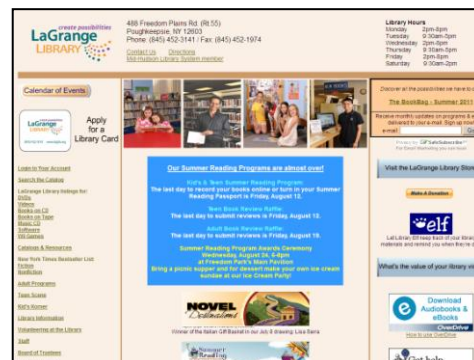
create possibilities
LaGrange LIBRARY

488 Freedom Plains Rd (Rt 55)
Poughkeepsie, NY 12603
Phone: (845) 452-3141 / Fax: (845) 452-1974
Contact Us Directions
Mid-Hudson Library System member

Library Hours
Monday 2pm-8pm
Tuesday 9:30am-8pm
Wednesday 2pm-8pm
Thursday 9:30am-8pm
Friday 2pm-8pm
Saturday 9:30am-2pm

Calendar of Events

Apply for a Library Card

Login to Your Account
Search the Catalog
LaGrange Library listings for:
DVDs
Videos
Books on CD
Books on Tape
Music CD
Software
Wii Games
Catalogs & Resources
New York Times Bestseller List
Fiction
Nonfiction
Adult Programs
Teen Scene
Kid's Korner
Library Information
Volunteering at the Library
Staff
Board of Trustees

Our Summer Reading Programs are almost over!

Kids & Teen Summer Reading Program
The last day to record your books online or turn in your Summer Reading Passport is Friday, August 12.

Teen Book Review Raffle:
The last day to submit reviews is Friday, August 12.

Adult Book Review Raffle:
The last day to submit reviews is Friday, August 19.

Summer Reading Program Awards Ceremony
Wednesday, August 24, 6-8pm
at Freedom Park's Main Pavilion
Bring a picnic supper and for dessert make your own ice cream sundae at our Ice Cream Party!

NOVEL Destinations

Winner of the Italian Gift Basket in our July 8 drawing: Lisa Sierra

Discover all the possibilities you have to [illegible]

The BookBag - Summer 2011

Receive monthly updates on programs & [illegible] delivered to your e-mail. Sign up now!
e-mail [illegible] Go

Visit the LaGrange Library Store

Make A Donation

elf

LaGrange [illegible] materials and reload you when they're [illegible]

What's the value of your library visit

Download Audiobooks & eBooks
OverDrive
How to use OverDrive